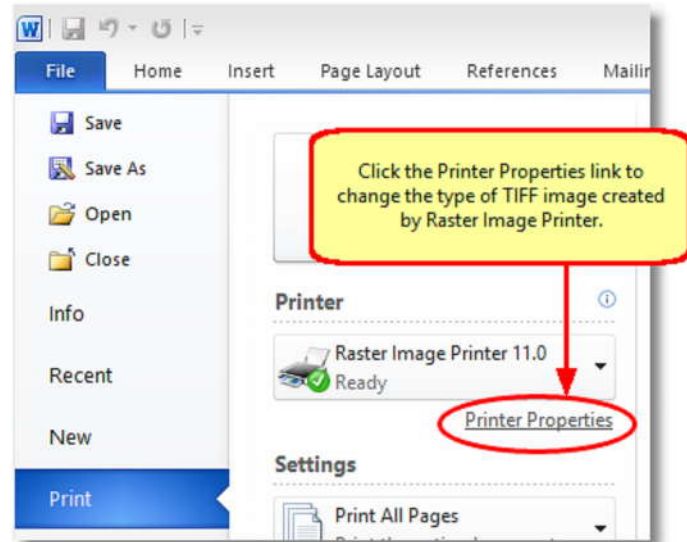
File
Home
Insert
Page Layout
References
Mailin

Save
Save As
Open
Close
Info
Recent
New
Print

Click the Printer Properties link to change the type of TIFF image created by Raster Image Printer.

Printer
Raster Image Printer 11.0
Ready
Printer Properties

Settings
Print All Pages
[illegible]